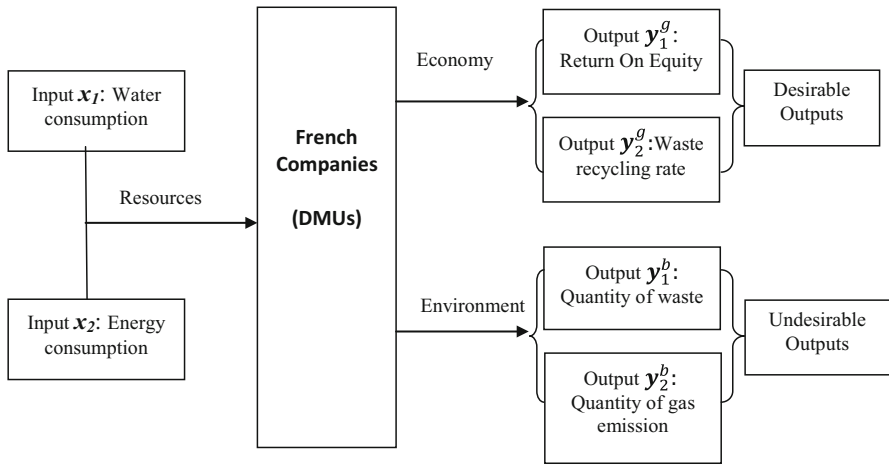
Input $x_1$: Water consumption

Resources

Input $x_2$: Energy consumption

French Companies

(DMUs)

Economy

Output $y_1^g$: Return On Equity

Output $y_2^g$: Waste recycling rate

Desirable Outputs

Environment

Output $y_1^b$: Quantity of waste

Output $y_2^b$: Quantity of gas emission

Undesirable Outputs